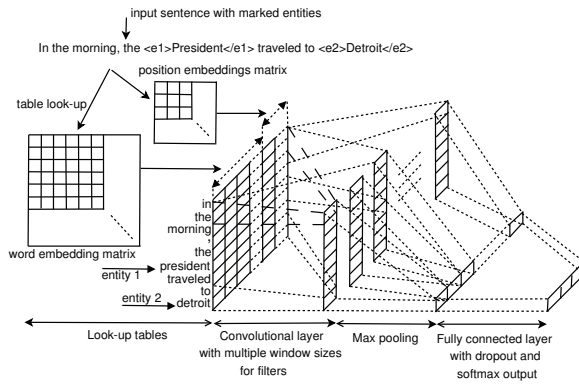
input sentence with marked entities

In the morning, the <e1>President</e1> traveled to <e2>Detroit</e2>

position embeddings matrix

table look-up

in
the
morning
,
the
president
traveled
to
detroit

word embedding matrix

entity 1

entity 2

Look-up tables

Convolutional layer with multiple window sizes for filters

Max pooling

Fully connected layer with dropout and softmax output